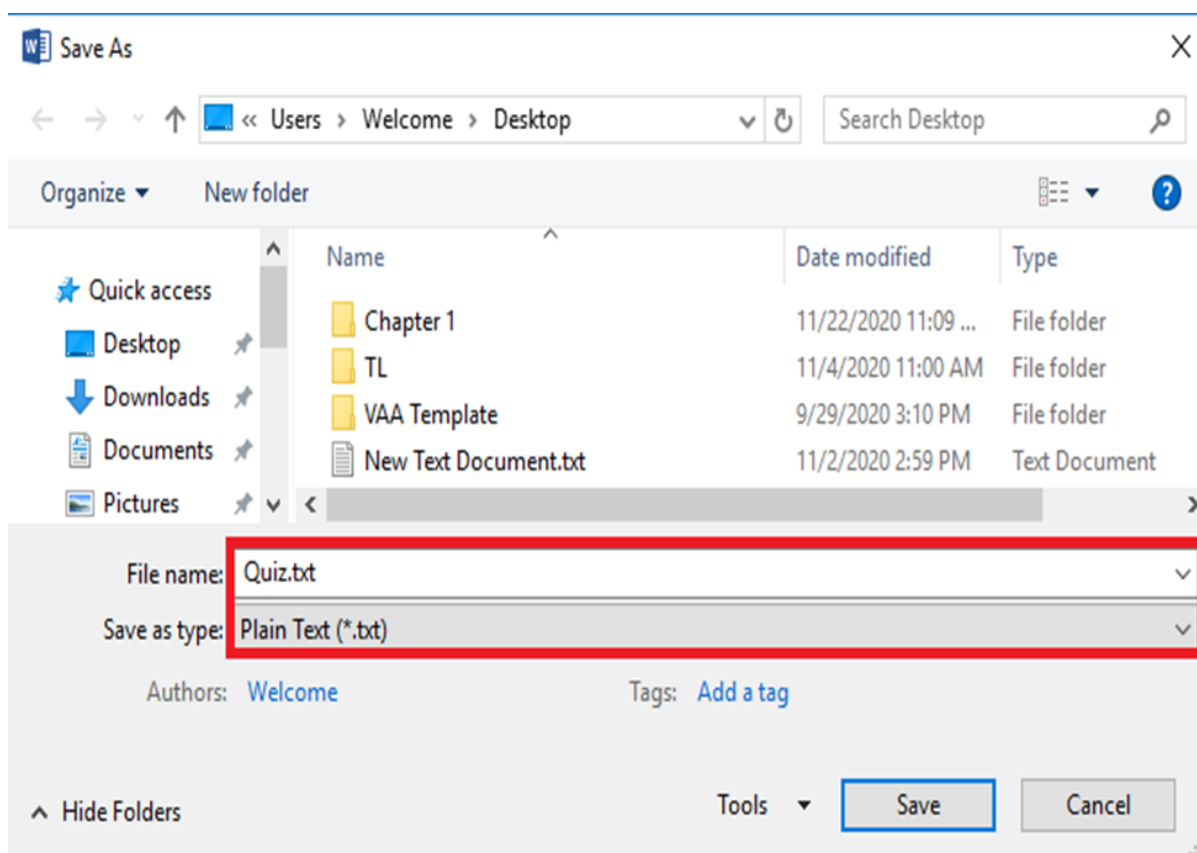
Save As

« Users › Welcome › Desktop

Search Desktop

Organize ▾ New folder

Quick access
Desktop
Downloads
Documents
Pictures

| Name | Date modified | Type |
|---|---|---|
| Chapter 1 | 11/22/2020 11:09 ... | File folder |
| TL | 11/4/2020 11:00 AM | File folder |
| VAA Template | 9/29/2020 3:10 PM | File folder |
| New Text Document.txt | 11/2/2020 2:59 PM | Text Document |

File name: Quiz.txt
Save as type: Plain Text (*.txt)

Authors: Welcome Tags: Add a tag

Hide Folders Tools ▾ Save Cancel